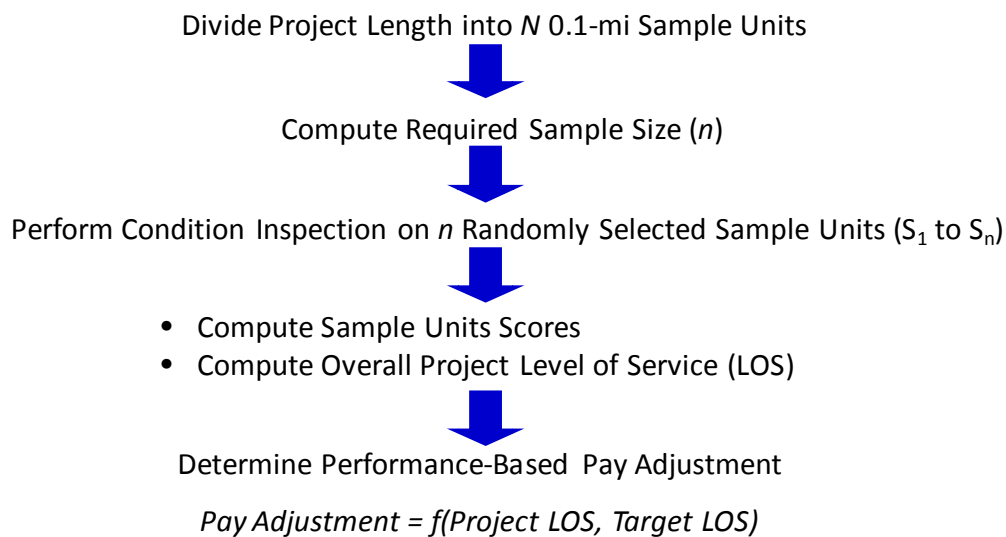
Divide Project Length into *N* 0.1-mi Sample Units

Compute Required Sample Size (*n*)

Perform Condition Inspection on *n* Randomly Selected Sample Units ($S_1$ to $S_n$)

- Compute Sample Units Scores
- Compute Overall Project Level of Service (LOS)

Determine Performance-Based Pay Adjustment

*Pay Adjustment = f(Project LOS, Target LOS)*